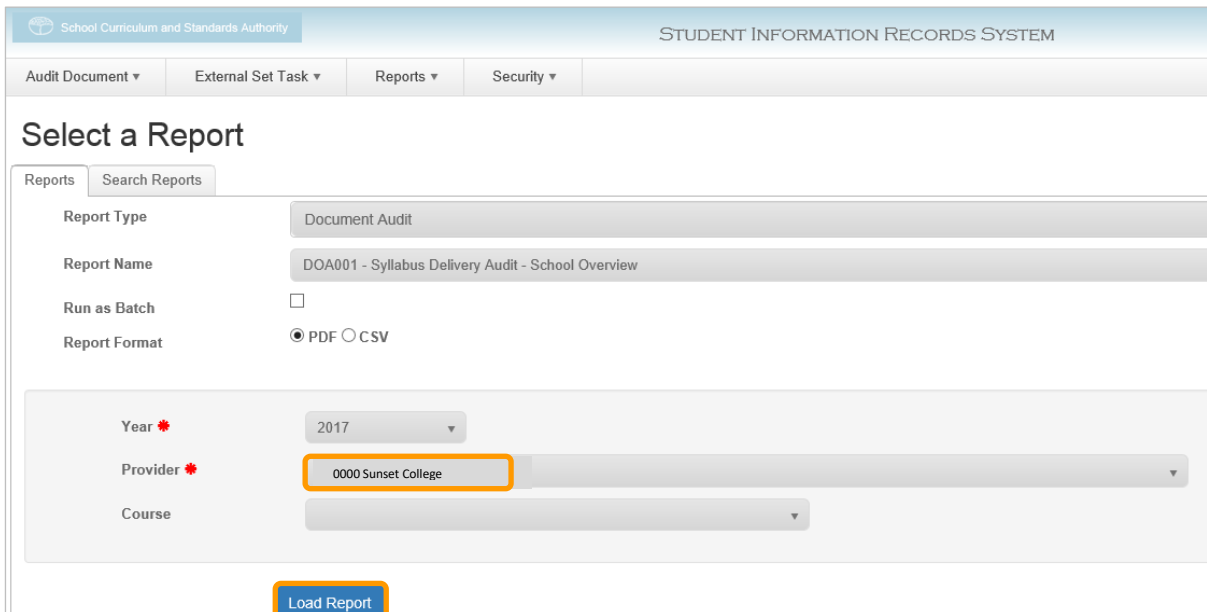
School Curriculum and Standards Authority

STUDENT INFORMATION RECORDS SYSTEM

Audit Document ▾ External Set Task ▾ Reports ▾ Security ▾

Select a Report

Reports Search Reports

Report Type Document Audit

Report Name DOA001 - Syllabus Delivery Audit - School Overview

Run as Batch

Report Format PDF CSV

Year * 2017

Provider * 0000 Sunset College

Course

Load Report